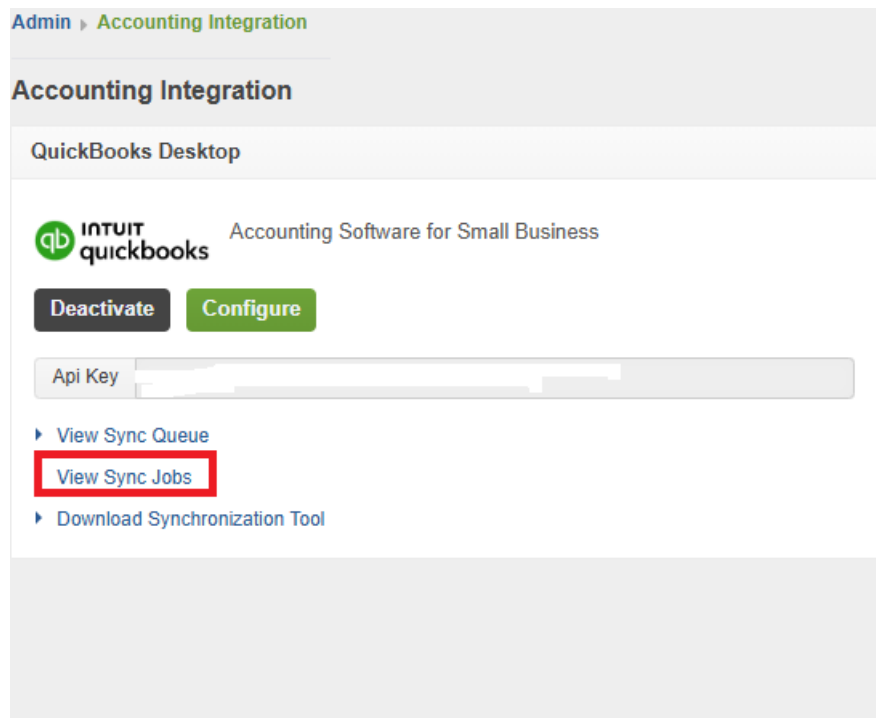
Admin ▸ Accounting Integration

Accounting Integration

QuickBooks Desktop

INTUIT quickbooks Accounting Software for Small Business

Deactivate Configure

Api Key

▸ View Sync Queue
View Sync Jobs
▸ Download Synchronization Tool